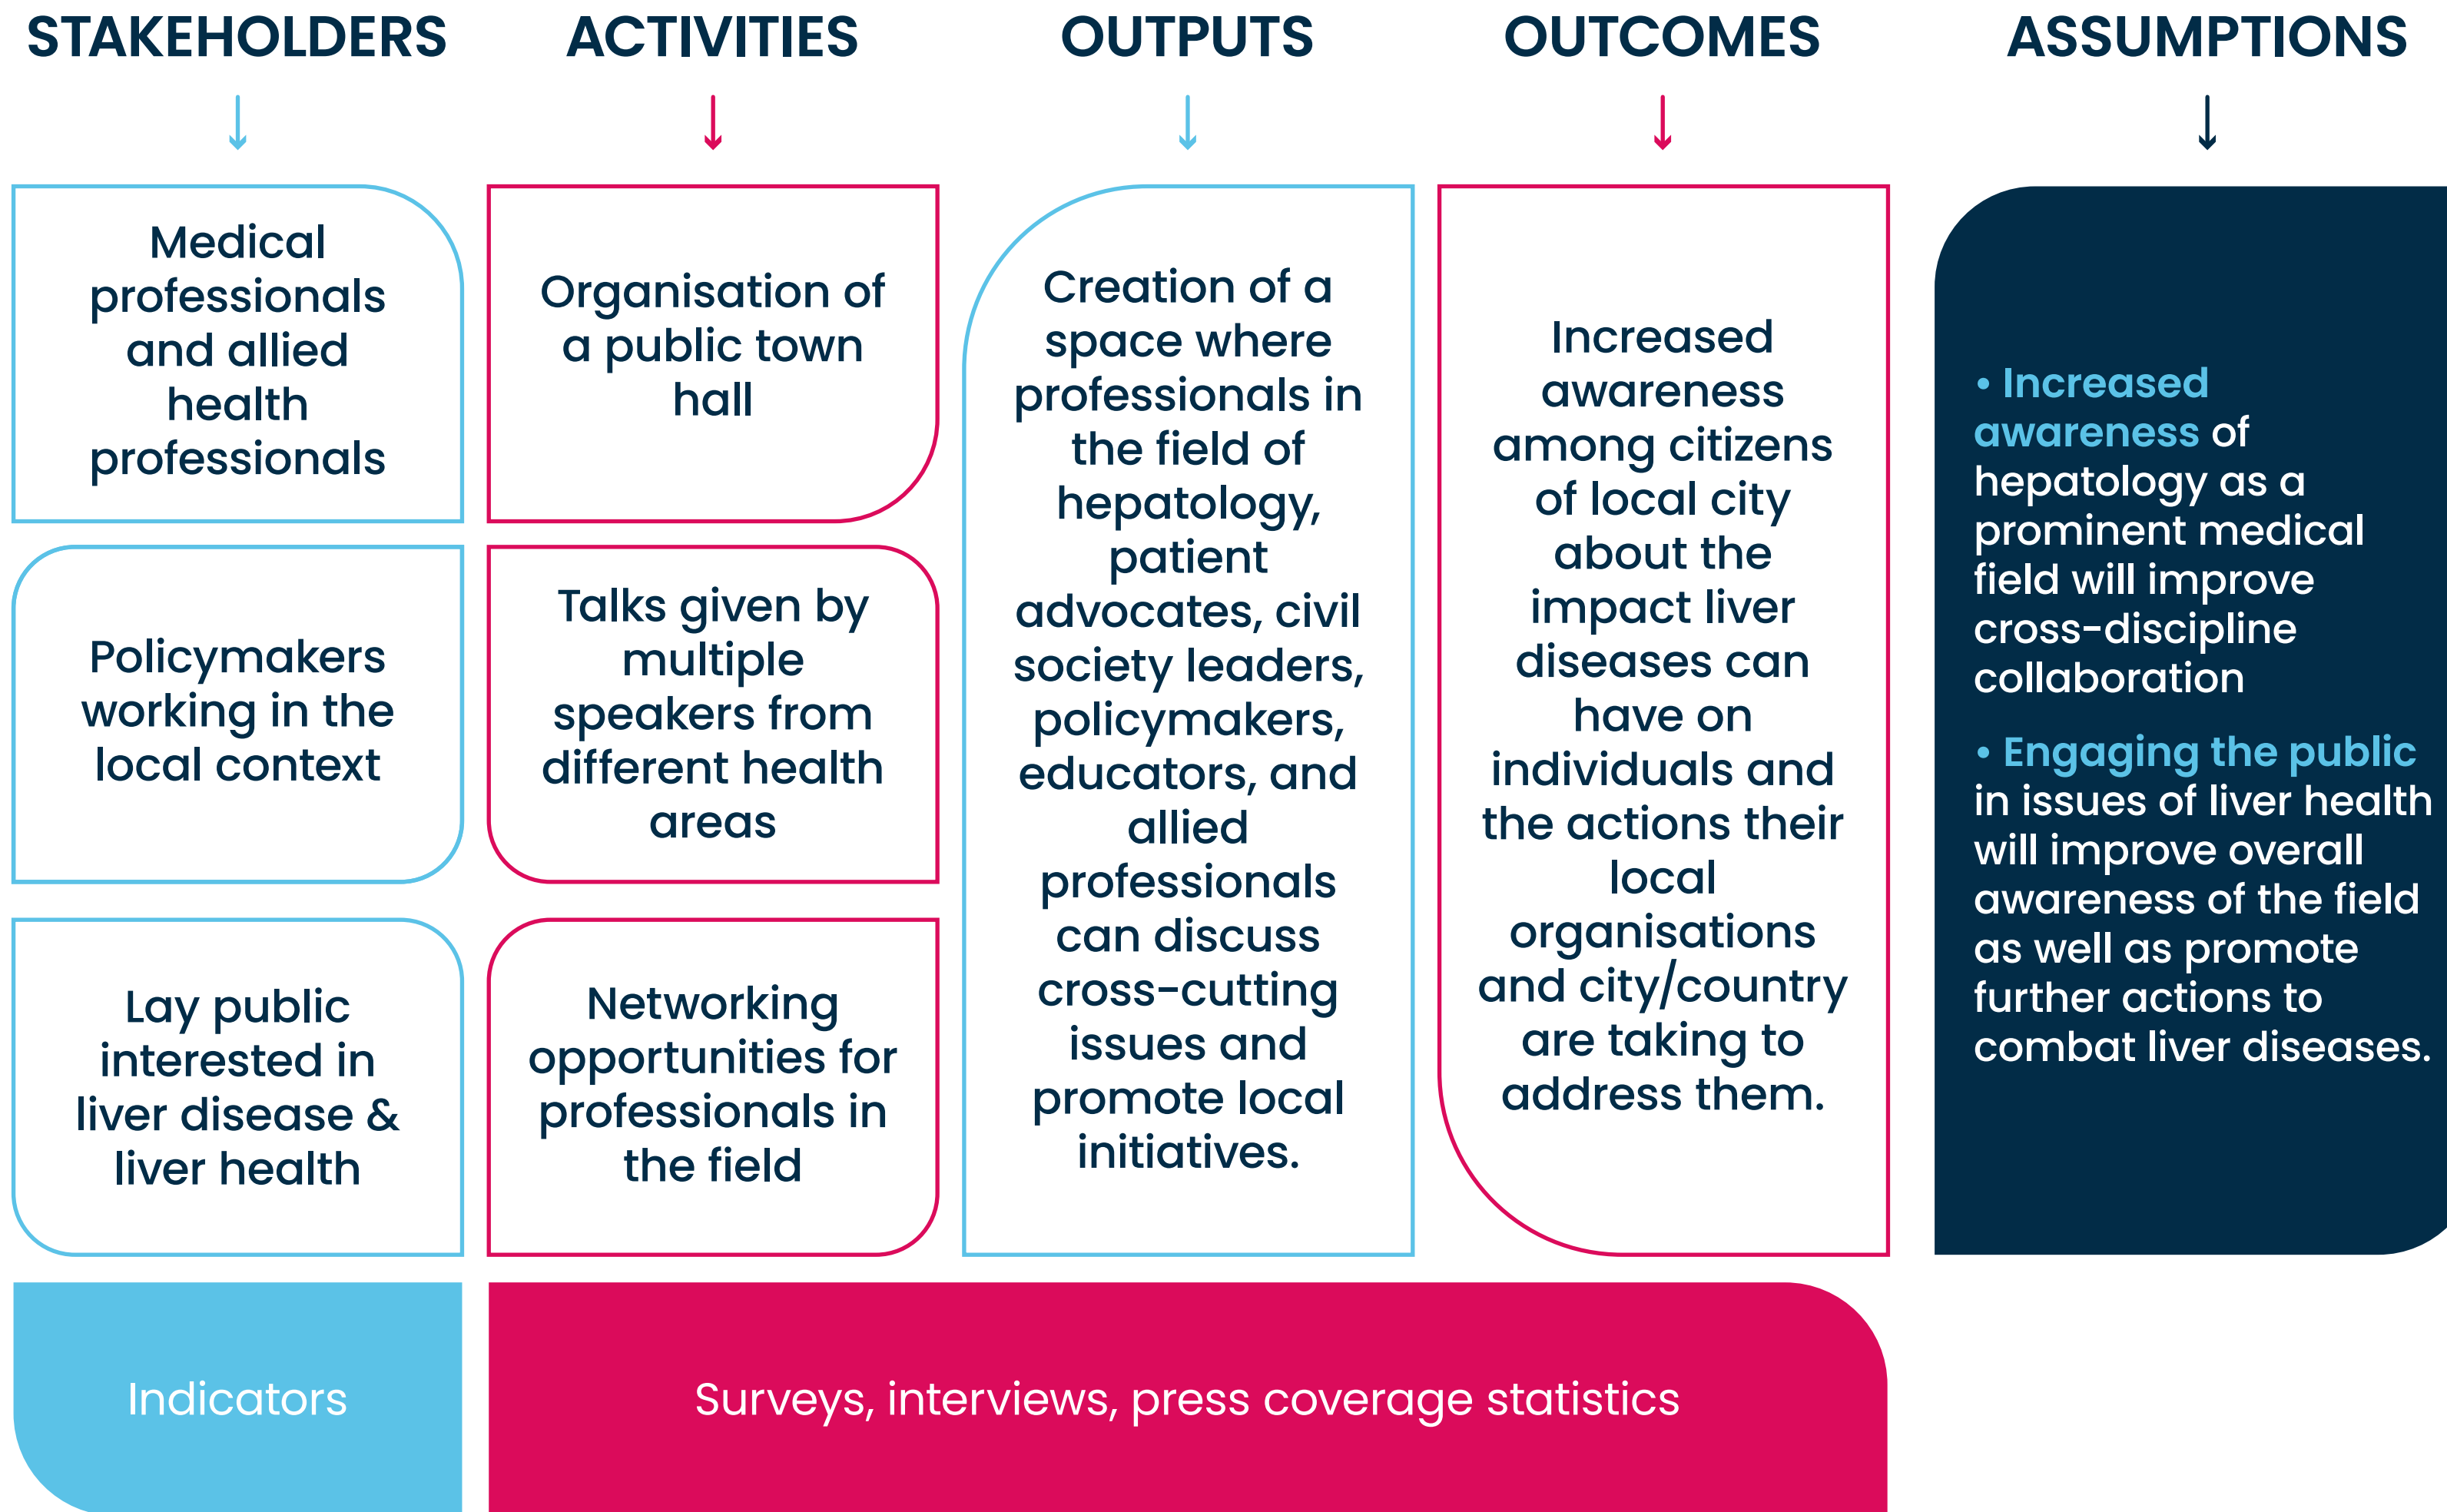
STAKEHOLDERS

Medical professionals and allied health professionals

Policymakers working in the local context

Lay public interested in liver disease & liver health

ACTIVITIES

Organisation of a public town hall

Talks given by multiple speakers from different health areas

Networking opportunities for professionals in the field

OUTPUTS

Creation of a space where professionals in the field of hepatology, patient advocates, civil society leaders, policymakers, educators, and allied professionals can discuss cross-cutting issues and promote local initiatives.

OUTCOMES

Increased awareness among citizens of local city about the impact liver diseases can have on individuals and the actions their local organisations and city/country are taking to address them.

ASSUMPTIONS

• Increased awareness of hepatology as a prominent medical field will improve cross-discipline collaboration

• Engaging the public in issues of liver health will improve overall awareness of the field as well as promote further actions to combat liver diseases.

Indicators

Surveys, interviews, press coverage statistics